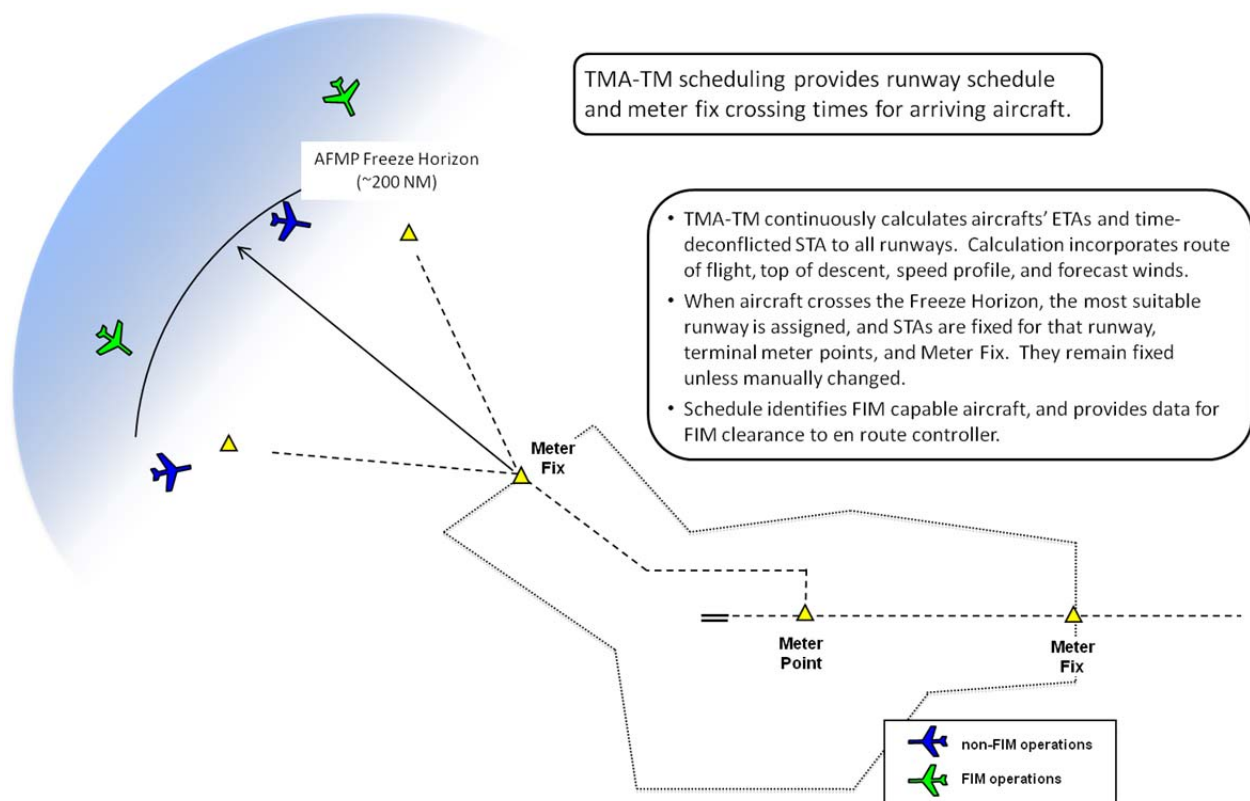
TMA-TM scheduling provides runway schedule and meter fix crossing times for arriving aircraft.

AFMP Freeze Horizon (~200 NM)

• TMA-TM continuously calculates aircrafts' ETAs and time-deconflicted STA to all runways. Calculation incorporates route of flight, top of descent, speed profile, and forecast winds.
• When aircraft crosses the Freeze Horizon, the most suitable runway is assigned, and STAs are fixed for that runway, terminal meter points, and Meter Fix. They remain fixed unless manually changed.
• Schedule identifies FIM capable aircraft, and provides data for FIM clearance to en route controller.

Meter Fix

Meter Point

Meter Fix

non-FIM operations
FIM operations